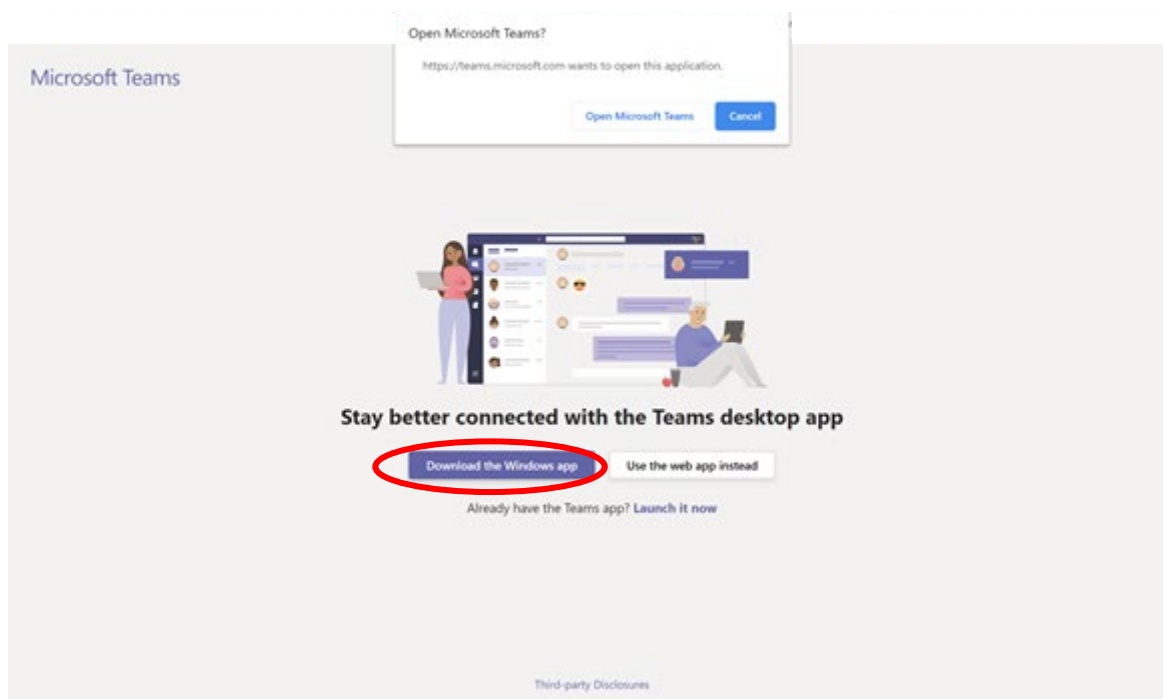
Open Microsoft Teams?

https://teams.microsoft.com wants to open this application.

Open Microsoft Teams

Cancel

Microsoft Teams

Stay better connected with the Teams desktop app

Download the Windows app

Use the web app instead

Already have the Teams app? Launch it now

Third-party Disclosures